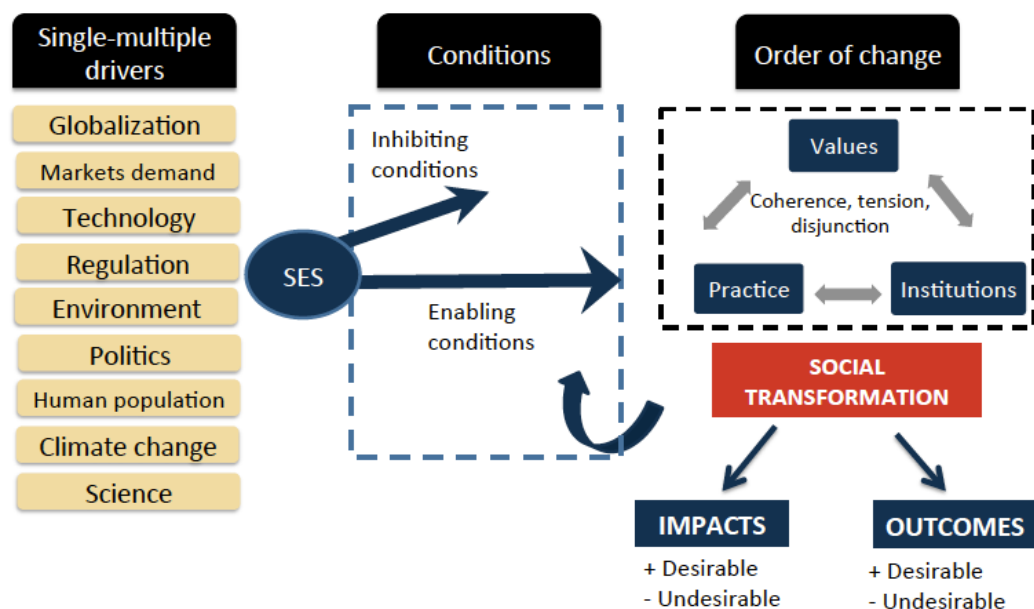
Single-multiple drivers

Globalization

Markets demand

Technology

Regulation

Environment

Politics

Human population

Climate change

Science

Conditions

Inhibiting conditions

SES

Enabling conditions

Order of change

Values

Coherence, tension, disjunction

Practice

Institutions

SOCIAL TRANSFORMATION

IMPACTS

+ Desirable
- Undesirable

OUTCOMES

+ Desirable
- Undesirable